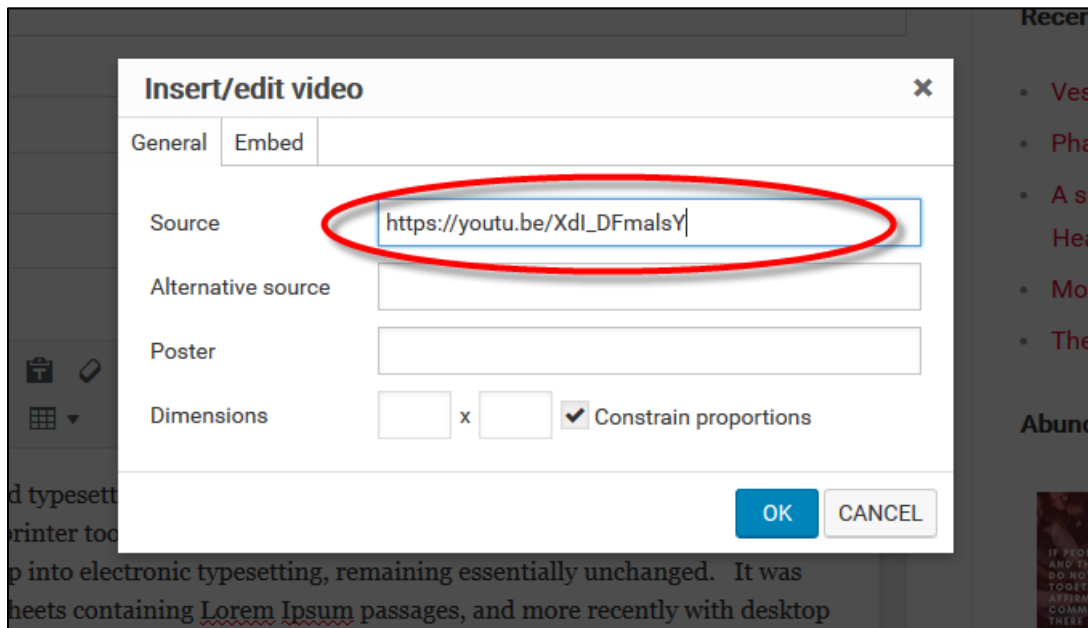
Insert/edit video

General Embed

Source https://youtu.be/XdI_DFmalsY

Alternative source

Poster

Dimensions x Constrain proportions

OK CANCEL

Recen

Ves

Pha

A s

Hea

Mo

The

Abun

d typesett

printer too

p into electronic typesetting, remaining essentially unchanged. It was

heets containing Lorem Ipsum passages, and more recently with desktop

IF PEO
AND T
DO NO
TOGET
AFFIR
COMM
THERE